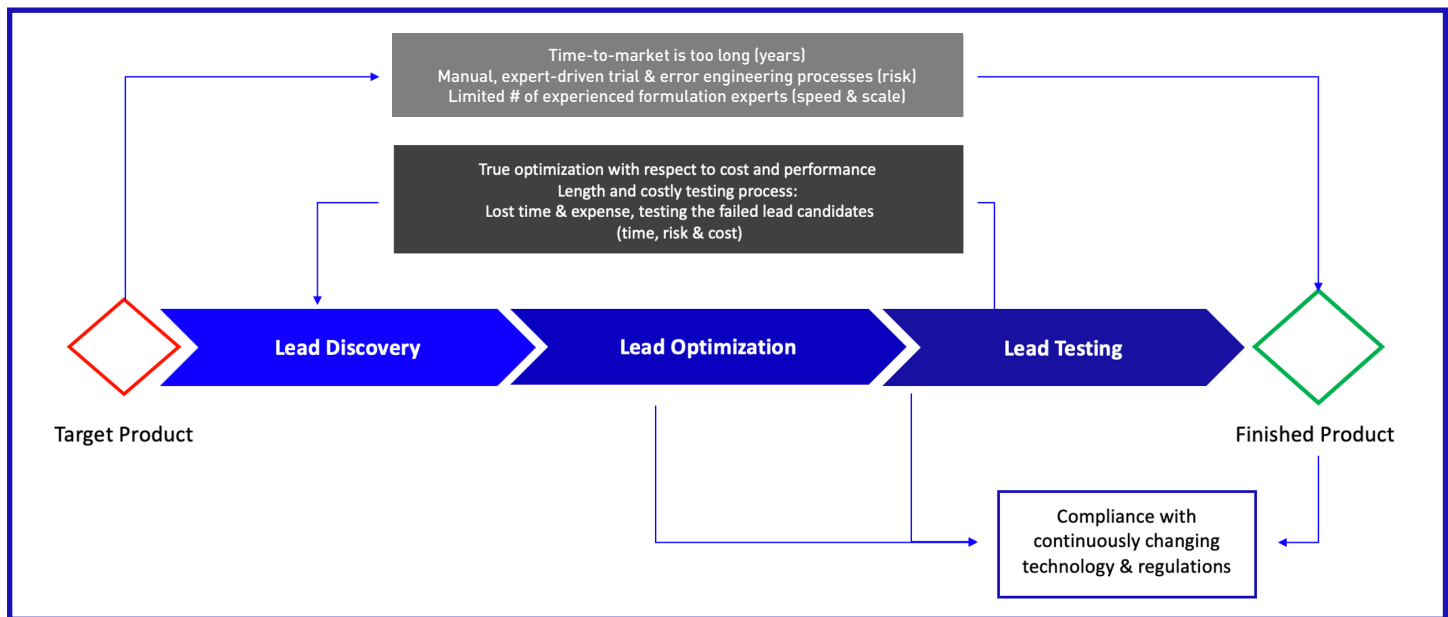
Time-to-market is too long (years)
Manual, expert-driven trial & error engineering processes (risk)
Limited # of experienced formulation experts (speed & scale)

True optimization with respect to cost and performance
Length and costly testing process:
Lost time & expense, testing the failed lead candidates
(time, risk & cost)

Lead Discovery

Lead Optimization

Lead Testing

Target Product

Finished Product

Compliance with continuously changing technology & regulations